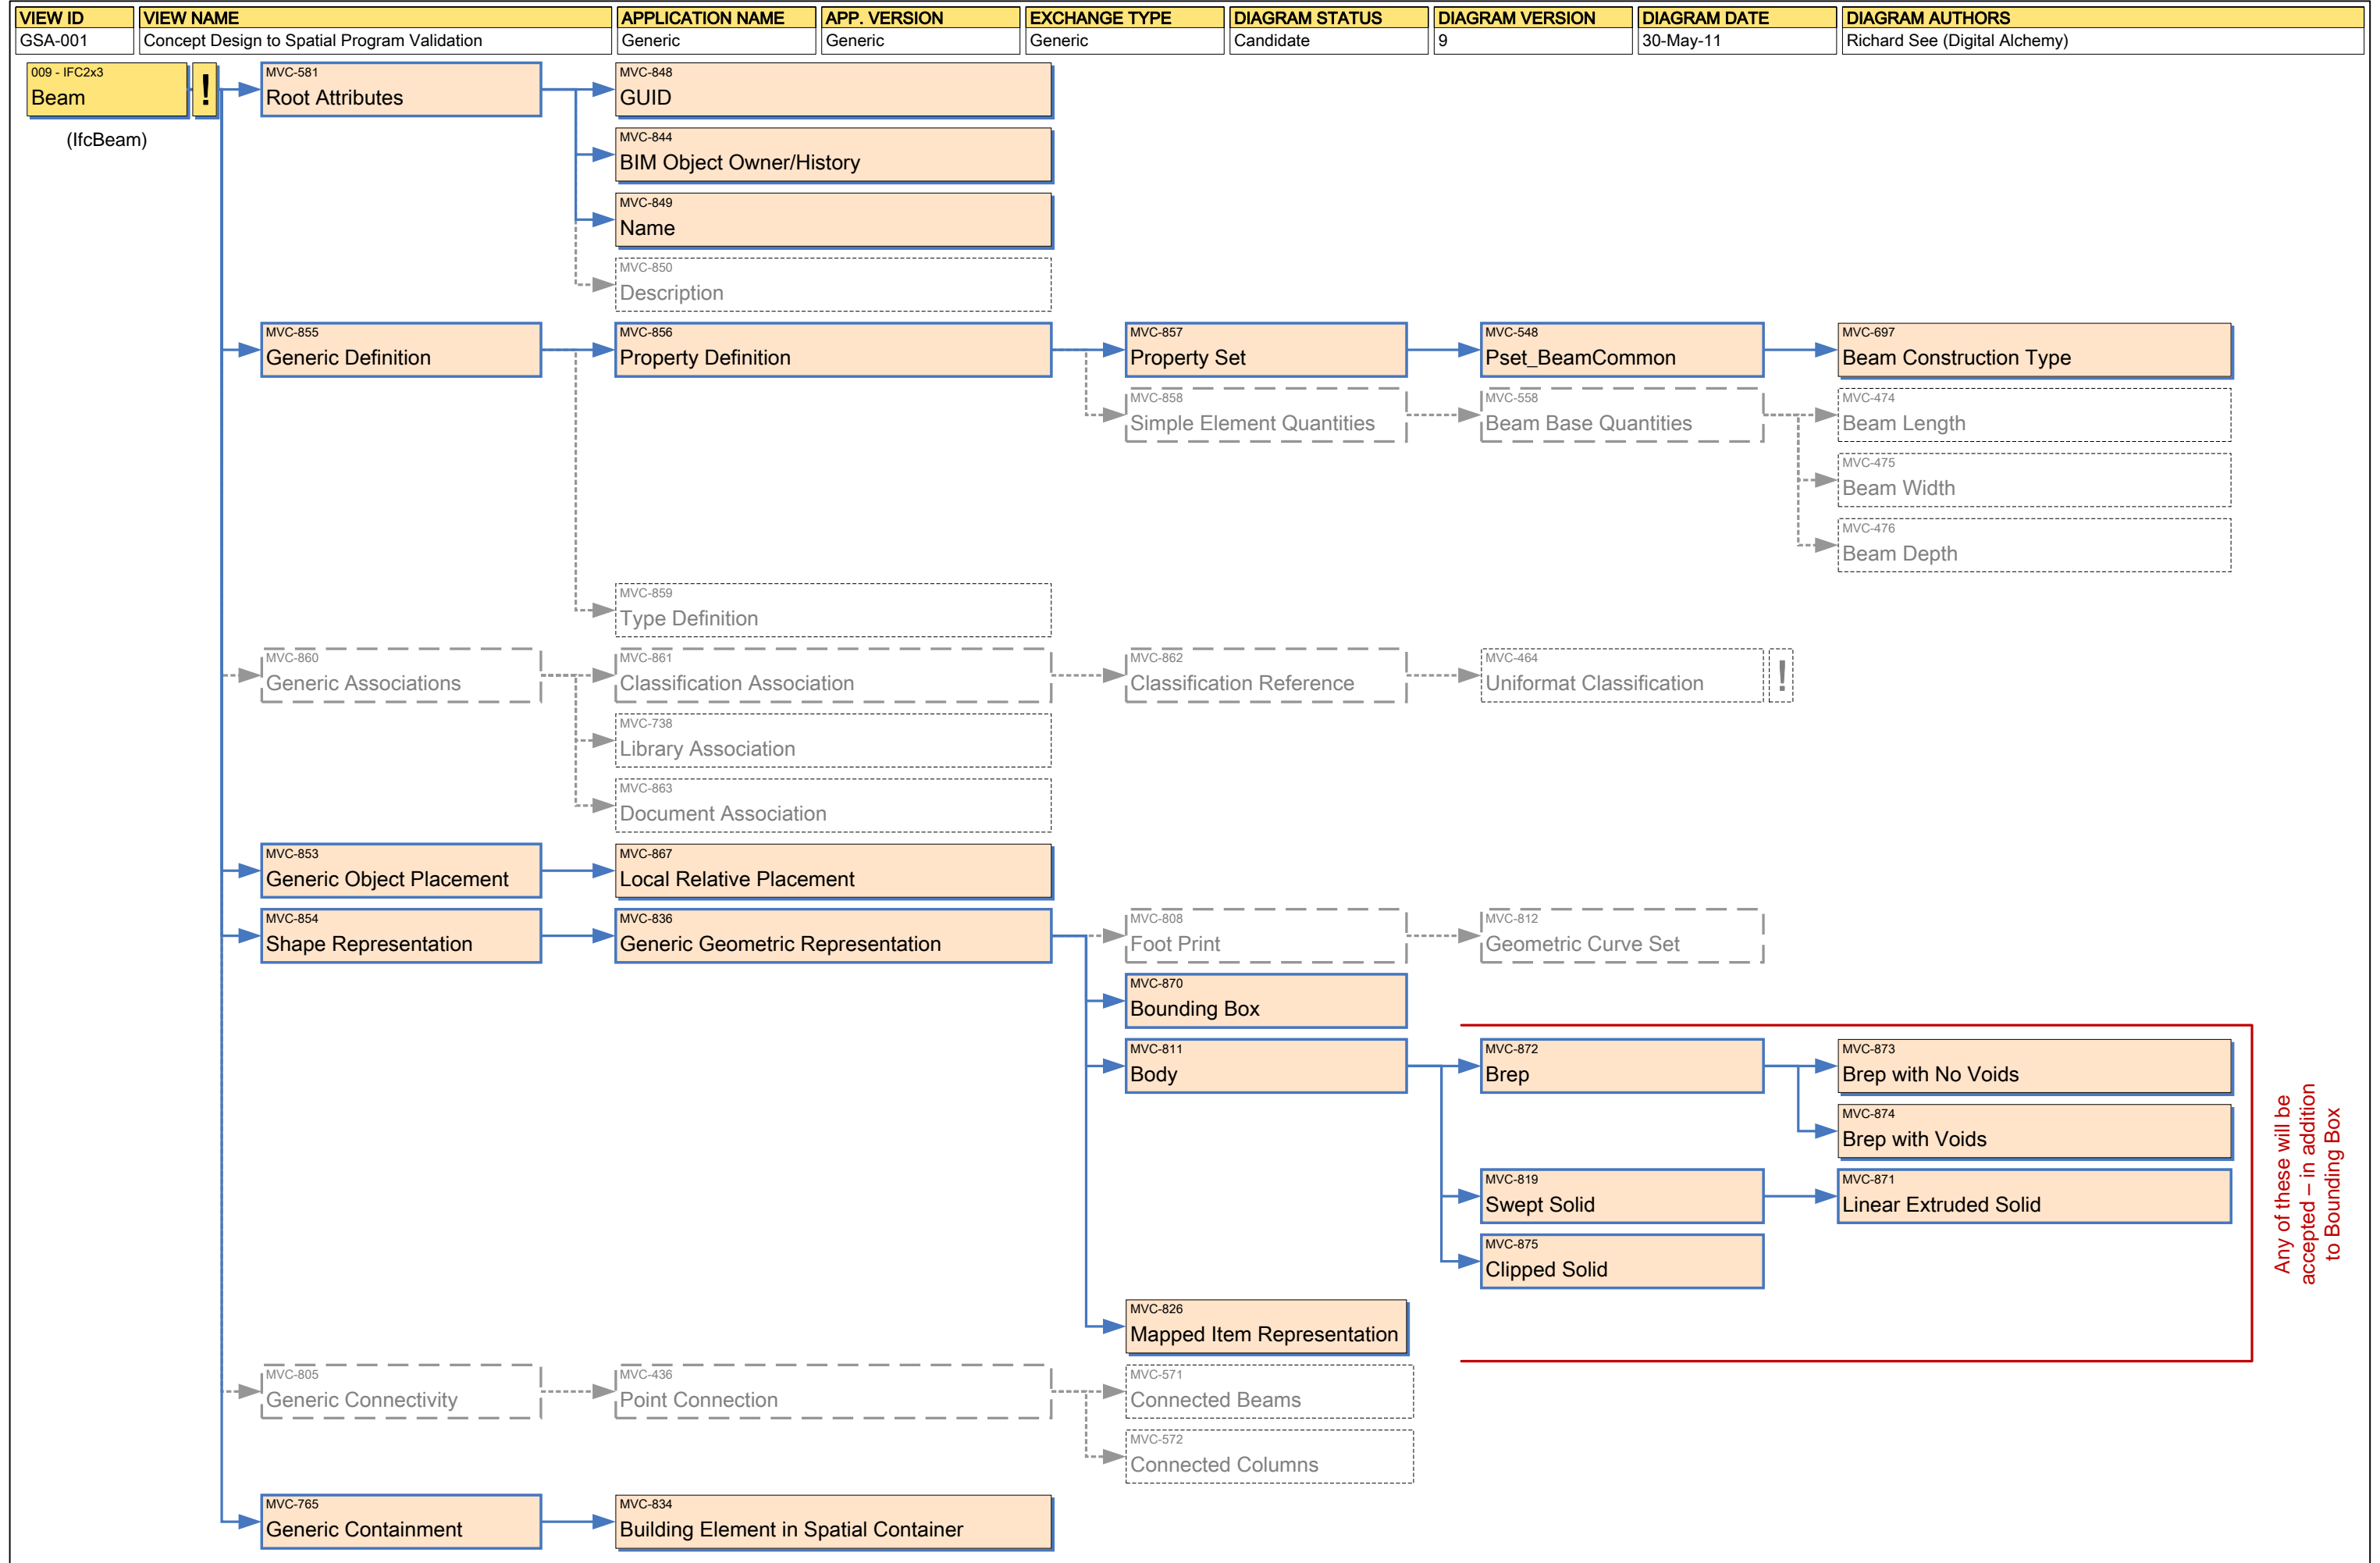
| VIEW ID | VIEW NAME | APPLICATION NAME | APP. VERSION | EXCHANGE TYPE | DIAGRAM STATUS | DIAGRAM VERSION | DIAGRAM DATE | DIAGRAM AUTHORS |
|---|---|---|---|---|---|---|---|---|
| GSA-001 | Concept Design to Spatial Program Validation | Generic | Generic | Generic | Candidate | 9 | 30-May-11 | Richard See (Digital Alchemy) |

009 - IFC2x3
Beam
!
(IfcBeam)

MVC-581
Root Attributes

MVC-848
GUID

MVC-844
BIM Object Owner/History

MVC-849
Name

MVC-850
Description

MVC-855
Generic Definition

MVC-856
Property Definition

MVC-857
Property Set

MVC-548
Pset_BeamCommon

MVC-697
Beam Construction Type

MVC-858
Simple Element Quantities

MVC-558
Beam Base Quantities

MVC-474
Beam Length

MVC-475
Beam Width

MVC-476
Beam Depth

MVC-859
Type Definition

MVC-860
Generic Associations

MVC-861
Classification Association

MVC-862
Classification Reference

MVC-464
Uniformat Classification
!

MVC-738
Library Association

MVC-863
Document Association

MVC-853
Generic Object Placement

MVC-867
Local Relative Placement

MVC-854
Shape Representation

MVC-836
Generic Geometric Representation

MVC-808
Foot Print

MVC-812
Geometric Curve Set

MVC-870
Bounding Box

MVC-811
Body

MVC-872
Brep

MVC-873
Brep with No Voids

MVC-874
Brep with Voids

MVC-819
Swept Solid

MVC-871
Linear Extruded Solid

MVC-875
Clipped Solid

MVC-826
Mapped Item Representation

Any of these will be accepted – in addition to Bounding Box

MVC-805
Generic Connectivity

MVC-436
Point Connection

MVC-571
Connected Beams

MVC-572
Connected Columns

MVC-765
Generic Containment

MVC-834
Building Element in Spatial Container